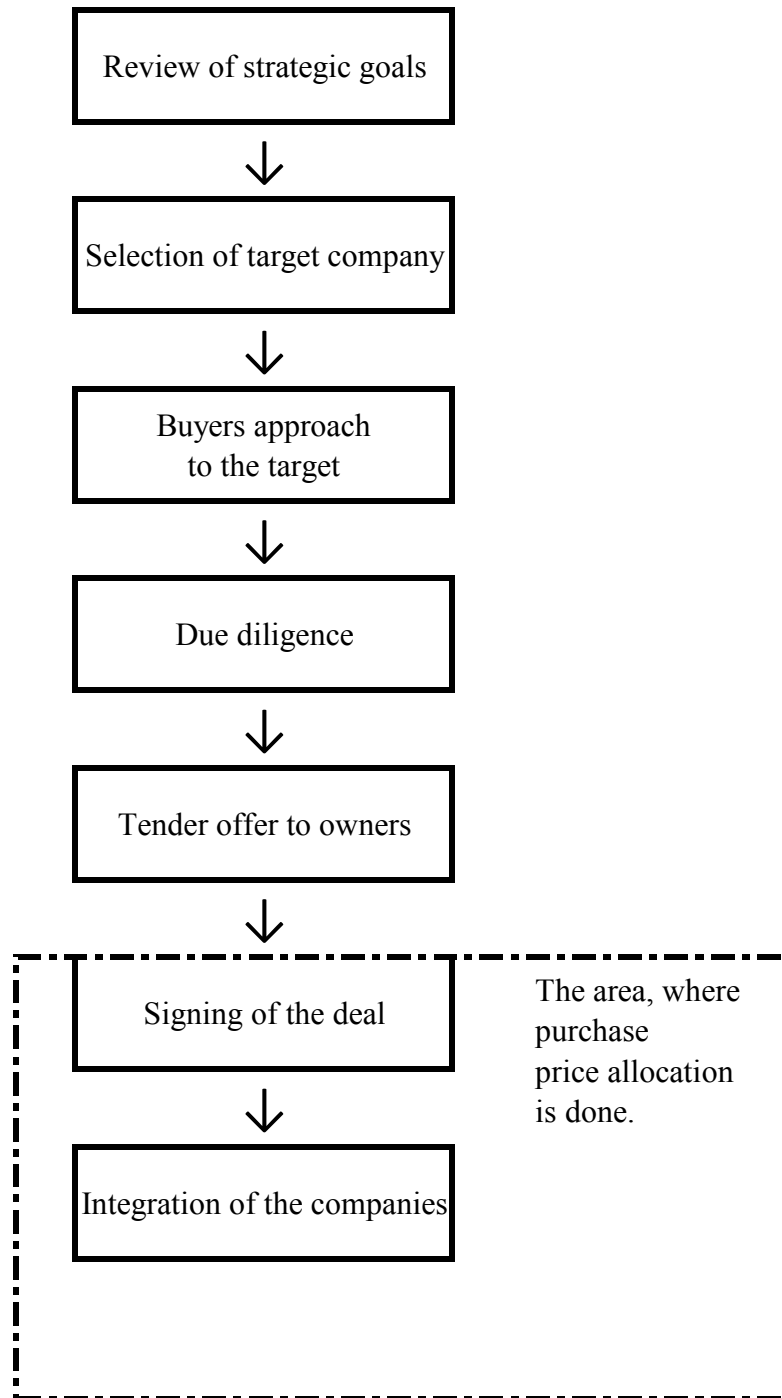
Review of strategic goals

Selection of target company

Buyers approach to the target

Due diligence

Tender offer to owners

Signing of the deal

Integration of the companies

The area, where purchase price allocation is done.